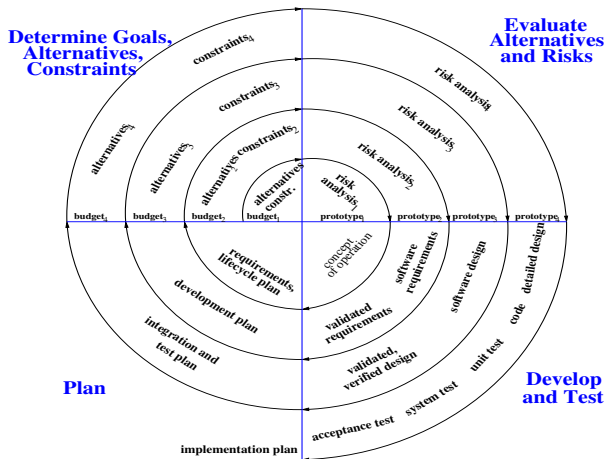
Determine Goals, Alternatives, Constraints

Evaluate Alternatives and Risks

constraints$_4$

constraints$_3$

alternatives$_4$

alternatives$_3$

alternatives$_2$ constraints$_2$

alternatives constr.

risk analysis$_4$

risk analysis$_3$

risk analysis$_2$

risk analysis$_1$

budget$_4$ budget$_3$ budget$_2$ budget$_1$ prototype$_1$ prototype$_2$ prototype$_3$ prototype$_4$

requirements, lifecycle plan

concept of operation

software requirements

software design

detailed design

development plan

validated requirements

code

integration and test plan

validated, verified design

unit test

Plan

Develop and Test

system test

acceptance test

implementation plan